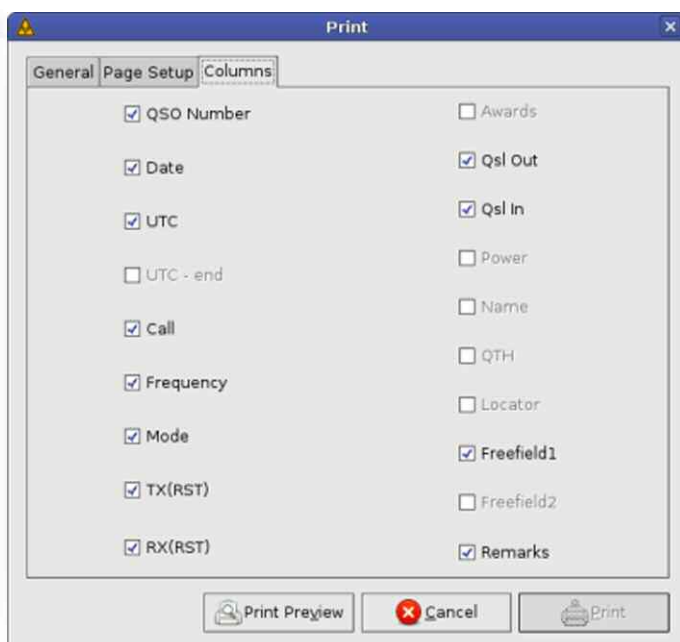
Print

General Page Setup Columns

QSO Number
Date
UTC
UTC - end
Call
Frequency
Mode
TX(RST)
RX(RST)

Awards
Qsl Out
Qsl In
Power
Name
QTH
Locator
Freefield1
Freefield2
Remarks

Print Preview Cancel Print